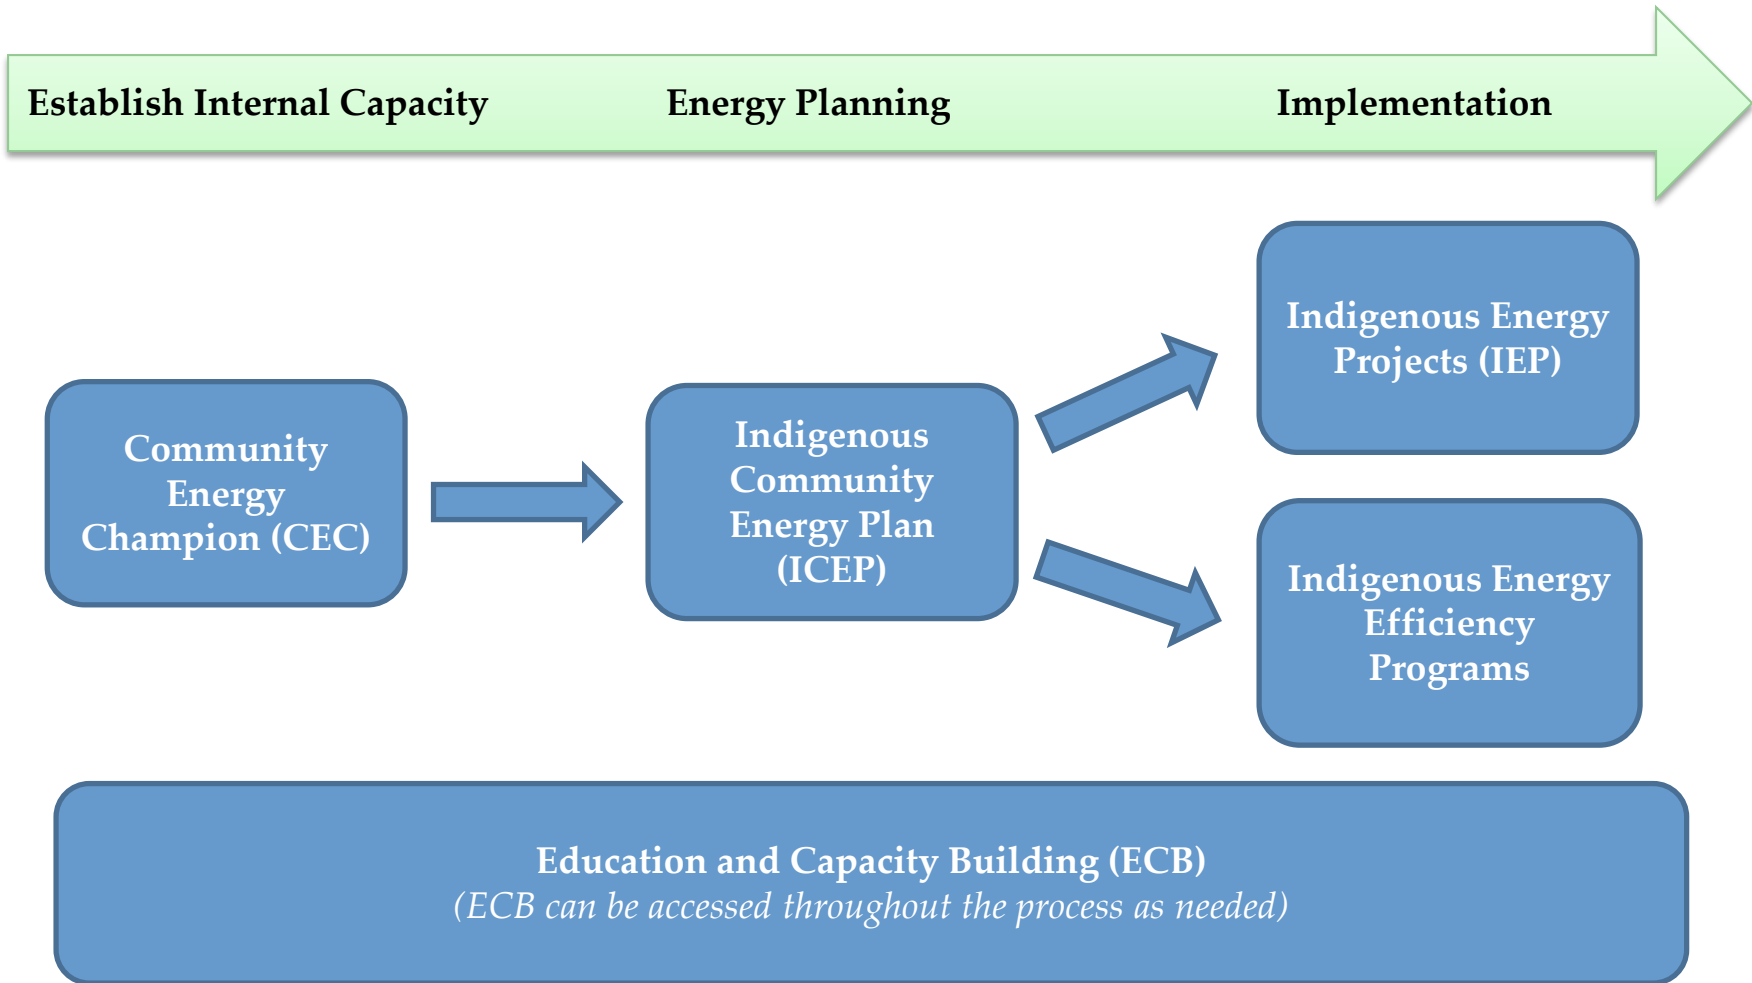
Establish Internal Capacity

Energy Planning

Implementation

Community Energy Champion (CEC)

Indigenous Community Energy Plan (ICEP)

Indigenous Energy Projects (IEP)

Indigenous Energy Efficiency Programs

Education and Capacity Building (ECB)
(ECB can be accessed throughout the process as needed)